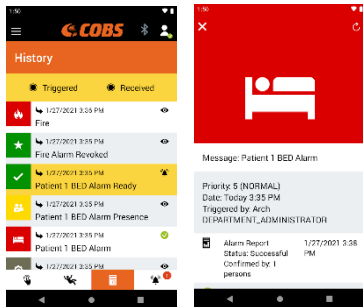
1:50

COBS

History

Triggered Received

1/27/2021 3:35 PM
Fire

1/27/2021 3:35 PM
Fire Alarm Revoked

1/27/2021 3:35 PM
Patient 1 BED Alarm Ready

1/27/2021 3:35 PM
Patient 1 BED Alarm Presence

1/27/2021 3:35 PM
Patient 1 BED Alarm

1/27/2021 3:35 PM

1:50

Message: Patient 1 BED Alarm

Priority: 5 (NORMAL)
Date: Today 3:35 PM
Triggered by: Arch
DEPARTMENT_ADMINISTRATOR

Alarm Report
Status: Successful
Confirmed by: 1 persons

1/27/2021 3:36 PM